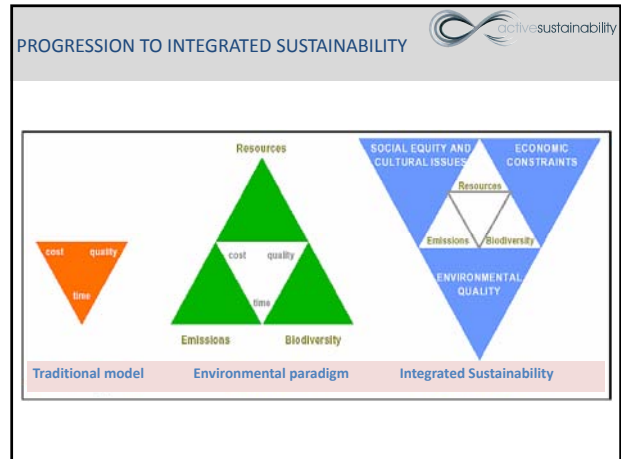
PROGRESSION TO INTEGRATED SUSTAINABILITY

activesustainability

cost quality time

Resources

cost quality time

Emissions Biodiversity

SOCIAL EQUITY AND CULTURAL ISSUES

ECONOMIC CONSTRAINTS

Resources

Emissions Biodiversity

ENVIRONMENTAL QUALITY

Traditional model Environmental paradigm Integrated Sustainability